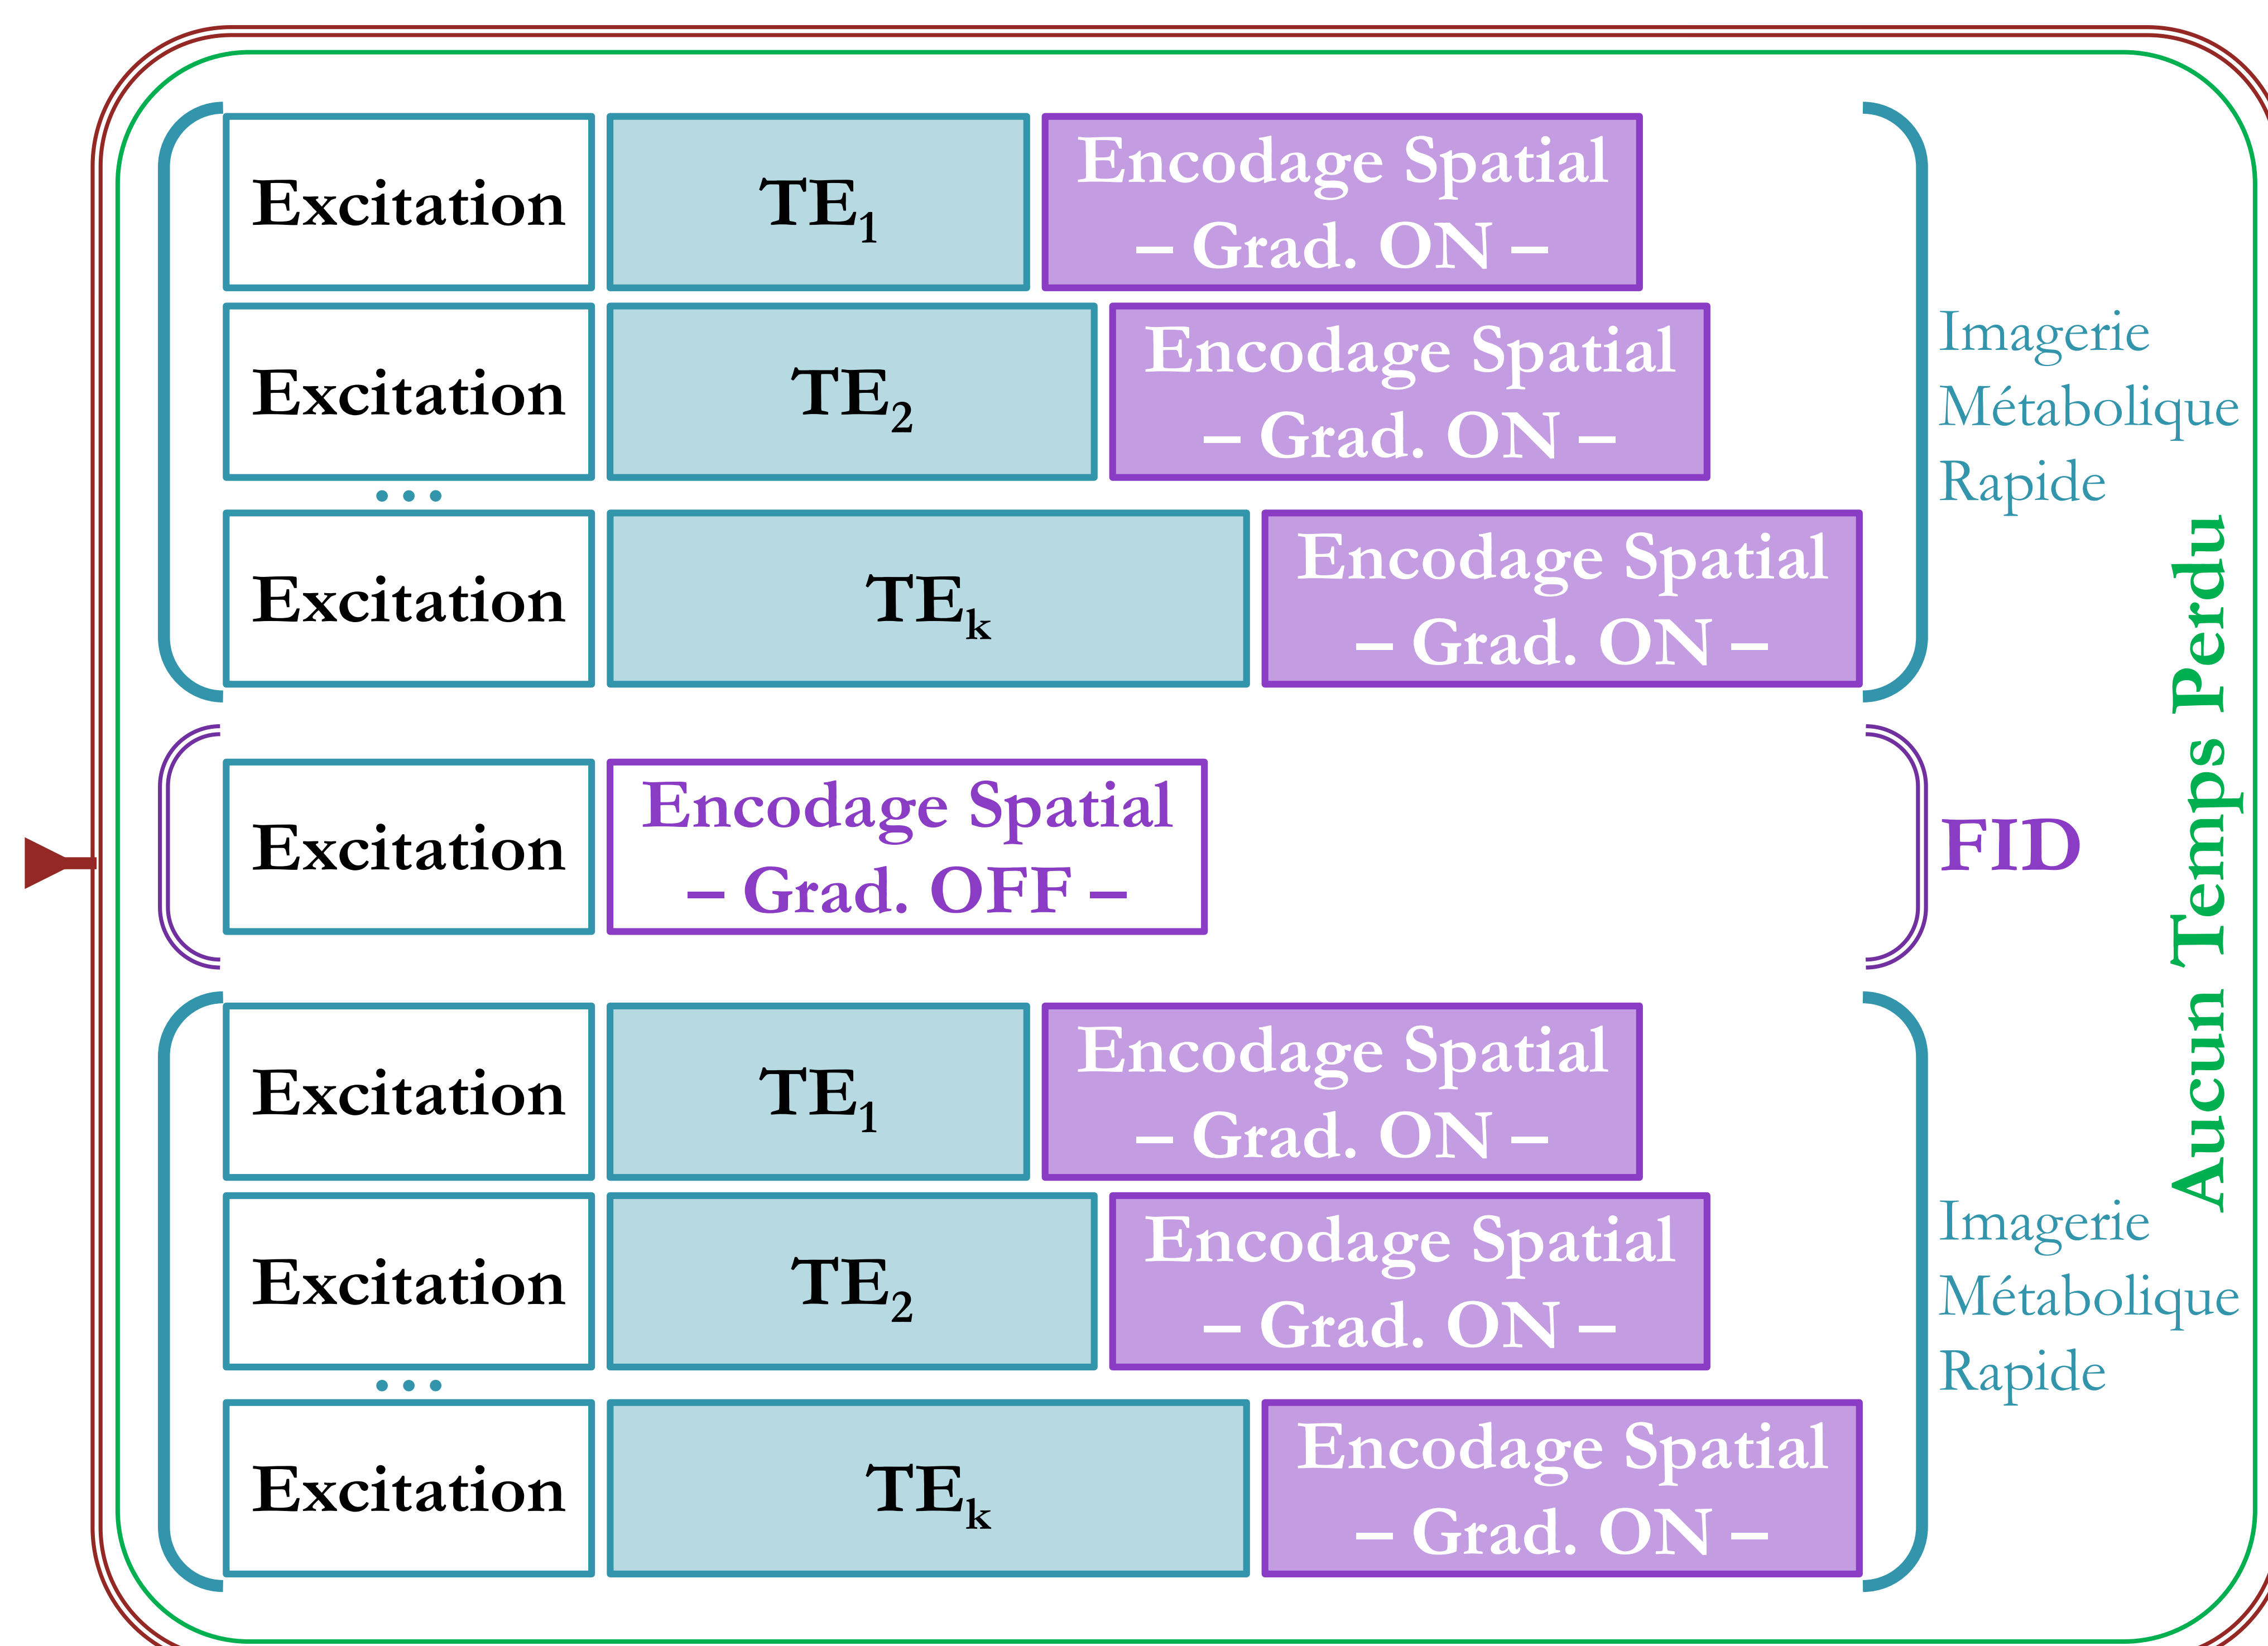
Excitation | $TE_1$ | Encodage Spatial – Grad. ON –

Excitation | $TE_2$ | Encodage Spatial – Grad. ON –

...

Excitation | $TE_k$ | Encodage Spatial – Grad. ON –

Imagerie Métabolique Rapide

Excitation | Encodage Spatial – Grad. OFF –

FID

Excitation | $TE_1$ | Encodage Spatial – Grad. ON –

Excitation | $TE_2$ | Encodage Spatial – Grad. ON –

...

Excitation | $TE_k$ | Encodage Spatial – Grad. ON –

Imagerie Métabolique Rapide

Aucun Temps Perdu